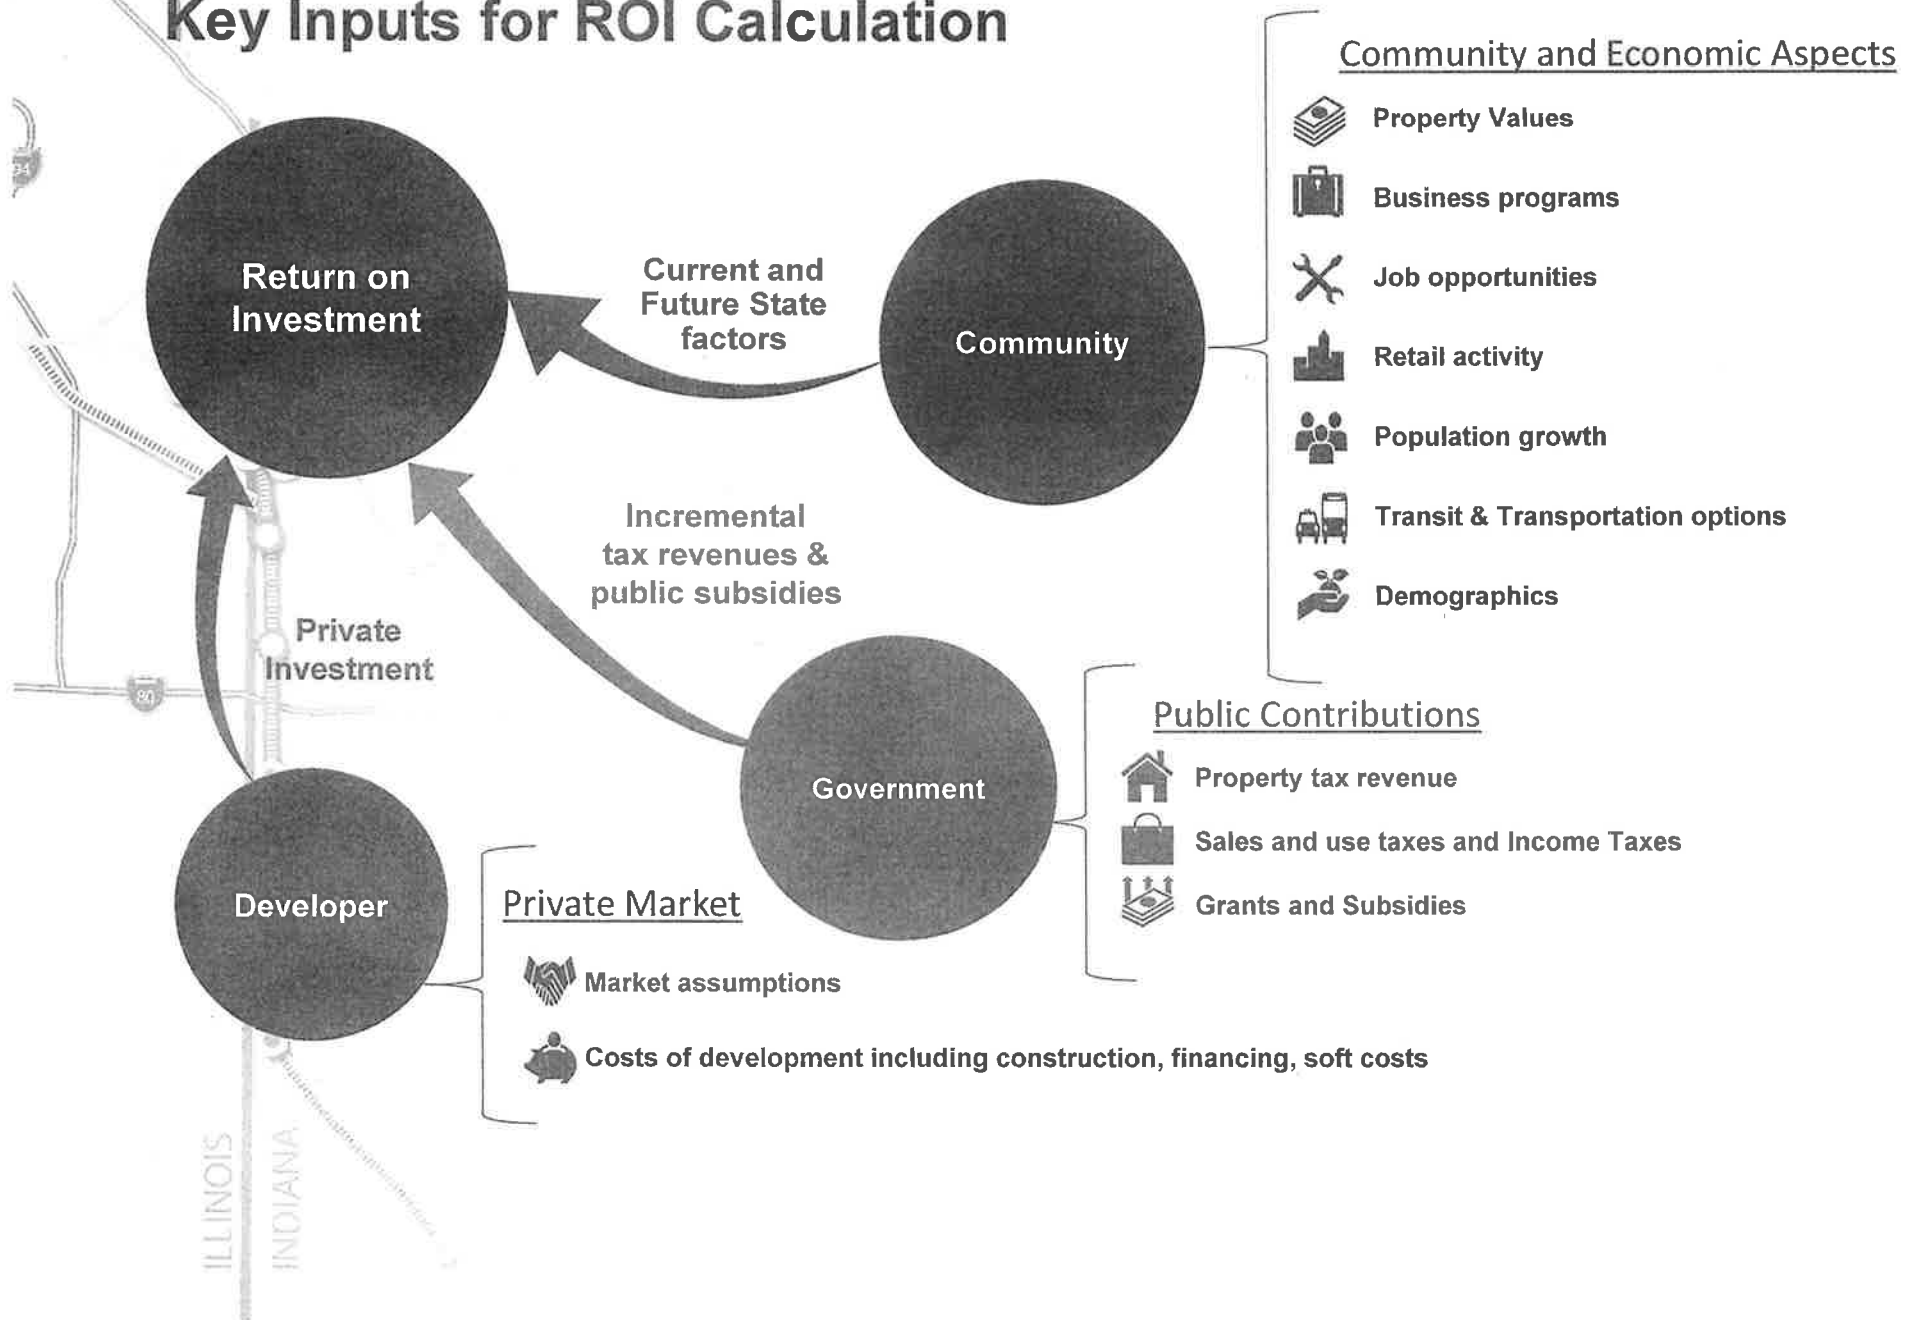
Key Inputs for ROI Calculation

Return on Investment

Current and Future State factors

Community

Community and Economic Aspects

Property Values

Business programs

Job opportunities

Retail activity

Population growth

Transit & Transportation options

Demographics

Incremental tax revenues & public subsidies

Private Investment

94

80

Government

Public Contributions

Property tax revenue

Sales and use taxes and Income Taxes

Grants and Subsidies

Developer

Private Market

Market assumptions

Costs of development including construction, financing, soft costs

ILLINOIS

INDIANA